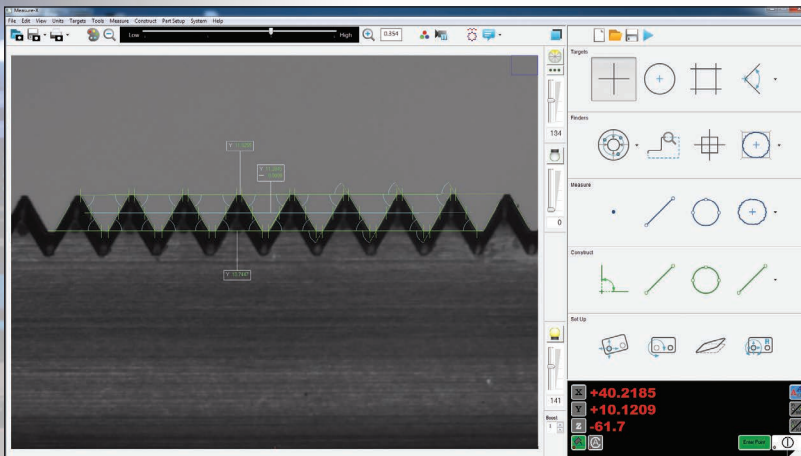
MeasureX

File Edit View Units Targets Tools Measure Construct Part Setup System Help

Low High

0.354

Targets

Finders

Measure

Construct

Set Up

134

0

141

Boost

1

Y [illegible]

Y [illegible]

Y 10.7667

X +40.2185

Y +10.1209

Z -61.7

Enter Point